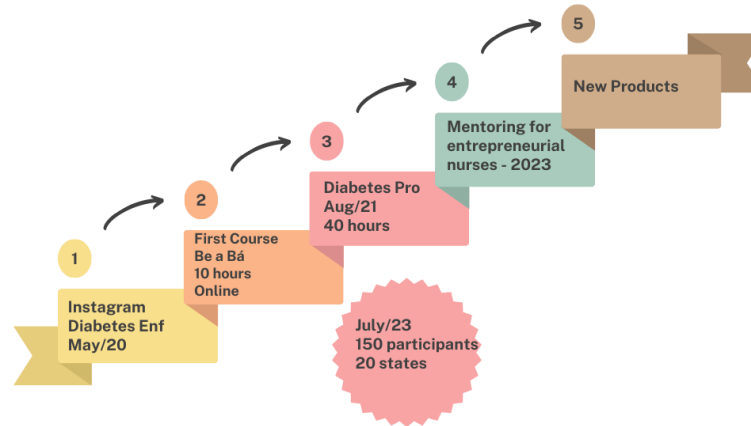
1

Instagram
Diabetes Enf
May/20

2

First Course
Be a Bá
10 hours
Online

3

Diabetes Pro
Aug/21
40 hours

July/23
150 participants
20 states

4

Mentoring for entrepreneurial nurses - 2023

5

New Products